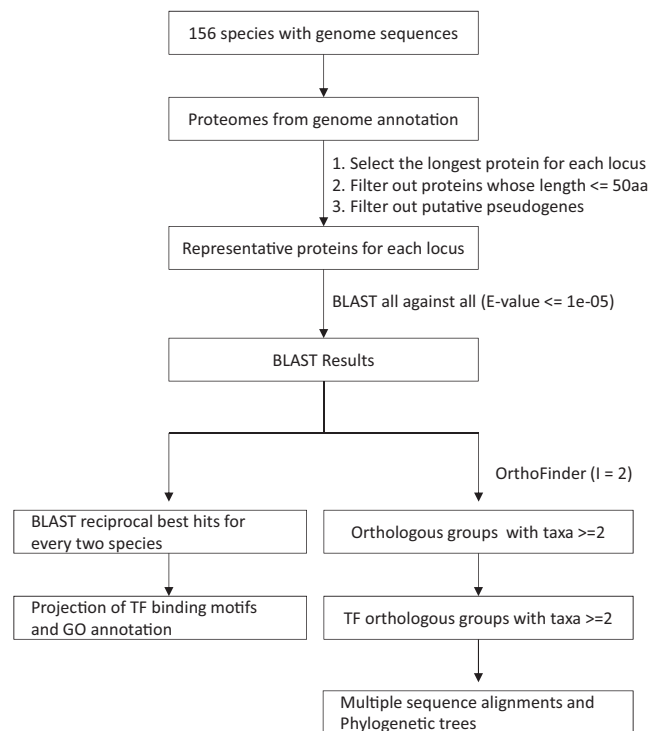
156 species with genome sequences

Proteomes from genome annotation

1. Select the longest protein for each locus
2. Filter out proteins whose length <= 50aa
3. Filter out putative pseudogenes

Representative proteins for each locus

BLAST all against all (E-value <= 1e-05)

BLAST Results

OrthoFinder (I = 2)

BLAST reciprocal best hits for every two species

Orthologous groups with taxa >=2

Projection of TF binding motifs and GO annotation

TF orthologous groups with taxa >=2

Multiple sequence alignments and Phylogenetic trees